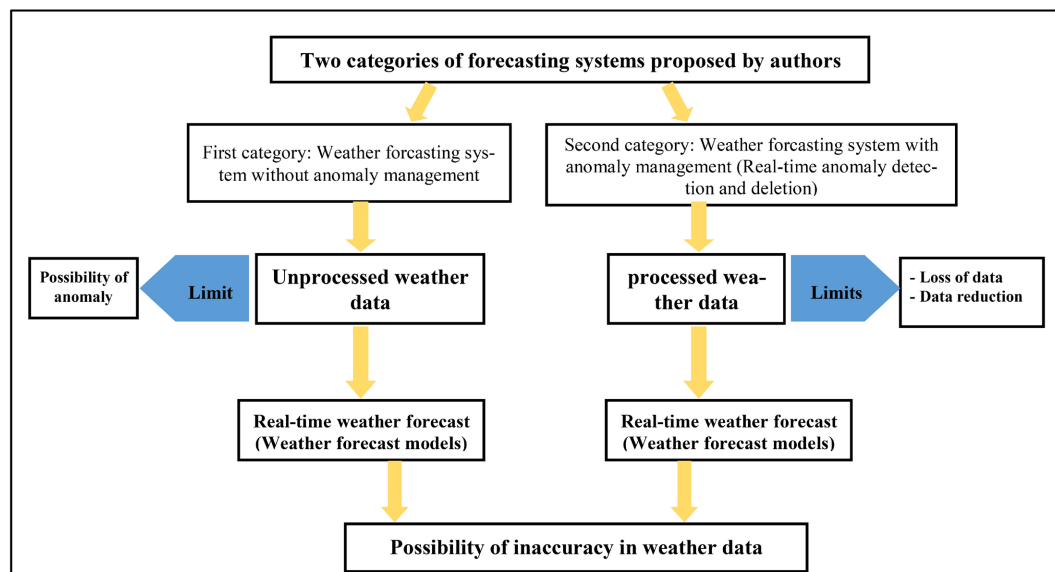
Two categories of forecasting systems proposed by authors

First category: Weather forcasting system without anomaly management

Second category: Weather forcasting system with anomaly management (Real-time anomaly detection and deletion)

Possibility of anomaly

Limit

Unprocessed weather data

processed weather data

Limits

- Loss of data
- Data reduction

Real-time weather forecast (Weather forecast models)

Real-time weather forecast (Weather forecast models)

Possibility of inaccuracy in weather data